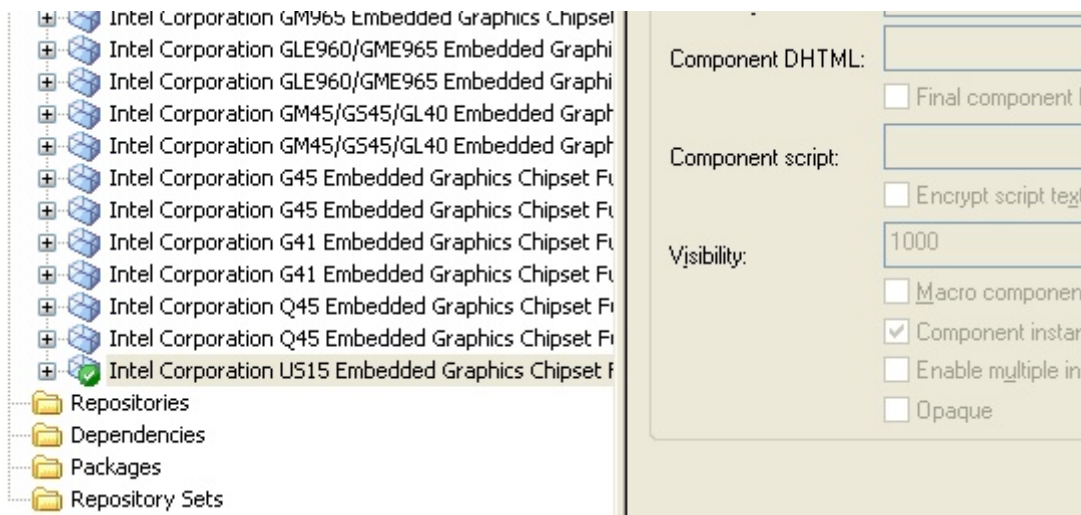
Intel Corporation GM965 Embedded Graphics Chipset
Intel Corporation GLE960/GME965 Embedded Graphi
Intel Corporation GLE960/GME965 Embedded Graphi
Intel Corporation GM45/GS45/GL40 Embedded Graph
Intel Corporation GM45/GS45/GL40 Embedded Graph
Intel Corporation G45 Embedded Graphics Chipset Fu
Intel Corporation G45 Embedded Graphics Chipset Fu
Intel Corporation G41 Embedded Graphics Chipset Fu
Intel Corporation G41 Embedded Graphics Chipset Fu
Intel Corporation Q45 Embedded Graphics Chipset Fu
Intel Corporation Q45 Embedded Graphics Chipset Fu
Intel Corporation US15 Embedded Graphics Chipset F
Repositories
Dependencies
Packages
Repository Sets

Component DHTML:
Final component
Component script:
Encrypt script tex
Visibility:
1000
Macro componen
Component instar
Enable multiple in
Opaque